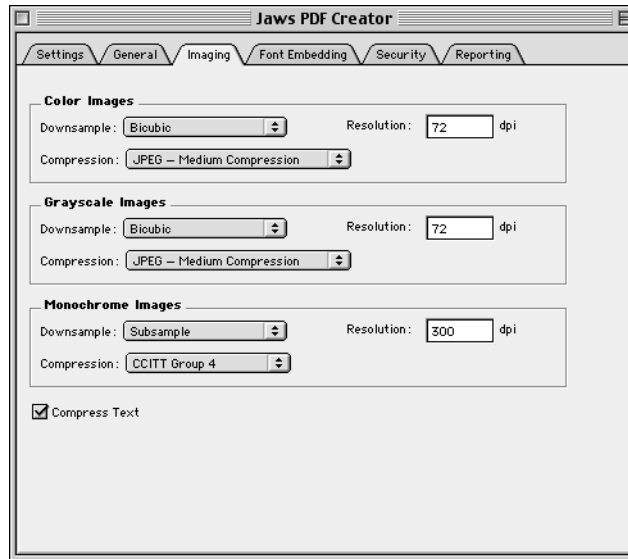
Jaws PDF Creator

Settings General Imaging Font Embedding Security Reporting

Color Images

Downsample: Bicubic

Resolution: 72 dpi

Compression: JPEG – Medium Compression

Grayscale Images

Downsample: Bicubic

Resolution: 72 dpi

Compression: JPEG – Medium Compression

Monochrome Images

Downsample: Subsample

Resolution: 300 dpi

Compression: CCITT Group 4

Compress Text